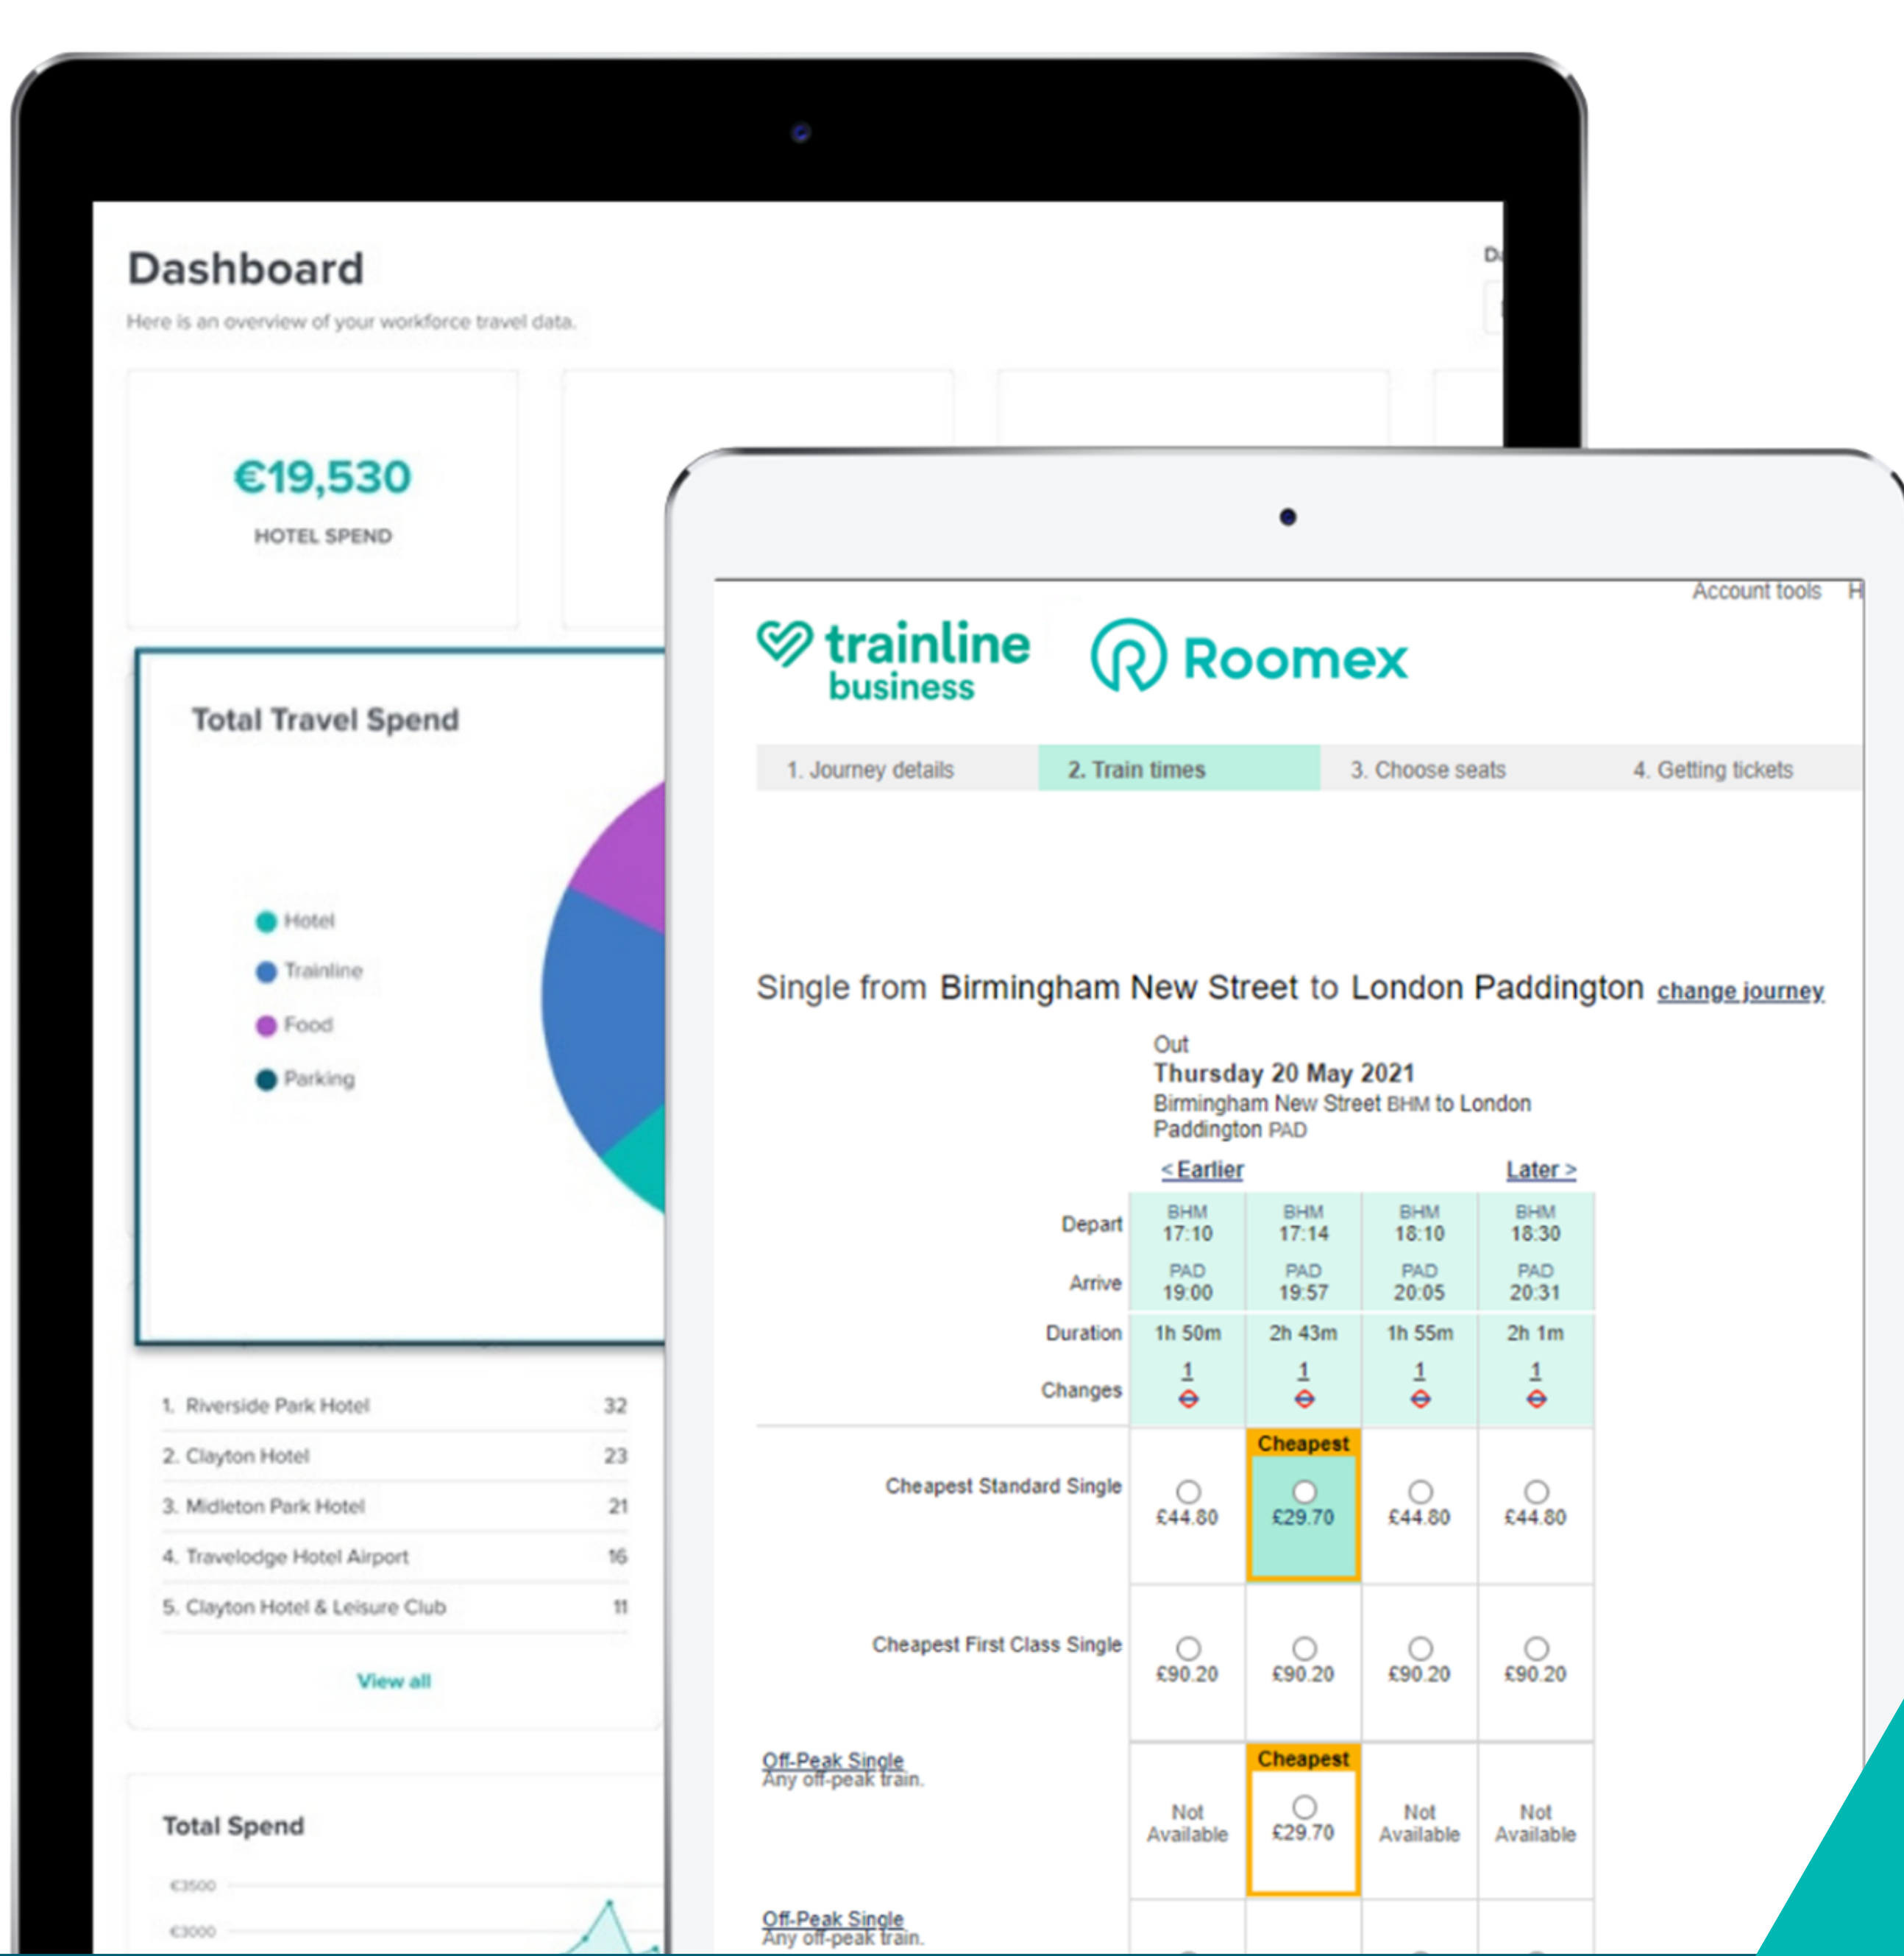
Dashboard

Here is an overview of your workforce travel data.

€19,530

HOTEL SPEND

Total Travel Spend

Hotel
Trainline
Food
Parking

| | | |
|---|---|---|
| 1. Riverside Park Hotel | 32 |
| 2. Clayton Hotel | 23 |
| 3. Midleton Park Hotel | 21 |
| 4. Travelodge Hotel Airport | 16 |
| 5. Clayton Hotel & Leisure Club | 11 |

View all

Total Spend

€3500
€3000

Account tools H

trainline business

Roomex

1. Journey details | 2. Train times | 3. Choose seats | 4. Getting tickets

Single from Birmingham New Street to London Paddington change journey

Out
Thursday 20 May 2021
Birmingham New Street BHM to London Paddington PAD

< Earlier    Later >

| | | | | |
|---|---|---|---|---|
| Depart | BHM 17:10 | BHM 17:14 | BHM 18:10 | BHM 18:30 |
| Arrive | PAD 19:00 | PAD 19:57 | PAD 20:05 | PAD 20:31 |
| Duration | 1h 50m | 2h 43m | 1h 55m | 2h 1m |
| Changes | 1 | 1 | 1 | 1 |
| Cheapest Standard Single | £44.80 | Cheapest £29.70 | £44.80 | £44.80 |
| Cheapest First Class Single | £90.20 | £90.20 | £90.20 | £90.20 |
| Off-Peak Single Any off-peak train. | Not Available | Cheapest £29.70 | Not Available | Not Available |
| Off-Peak Single Any off-peak train. | | | | |